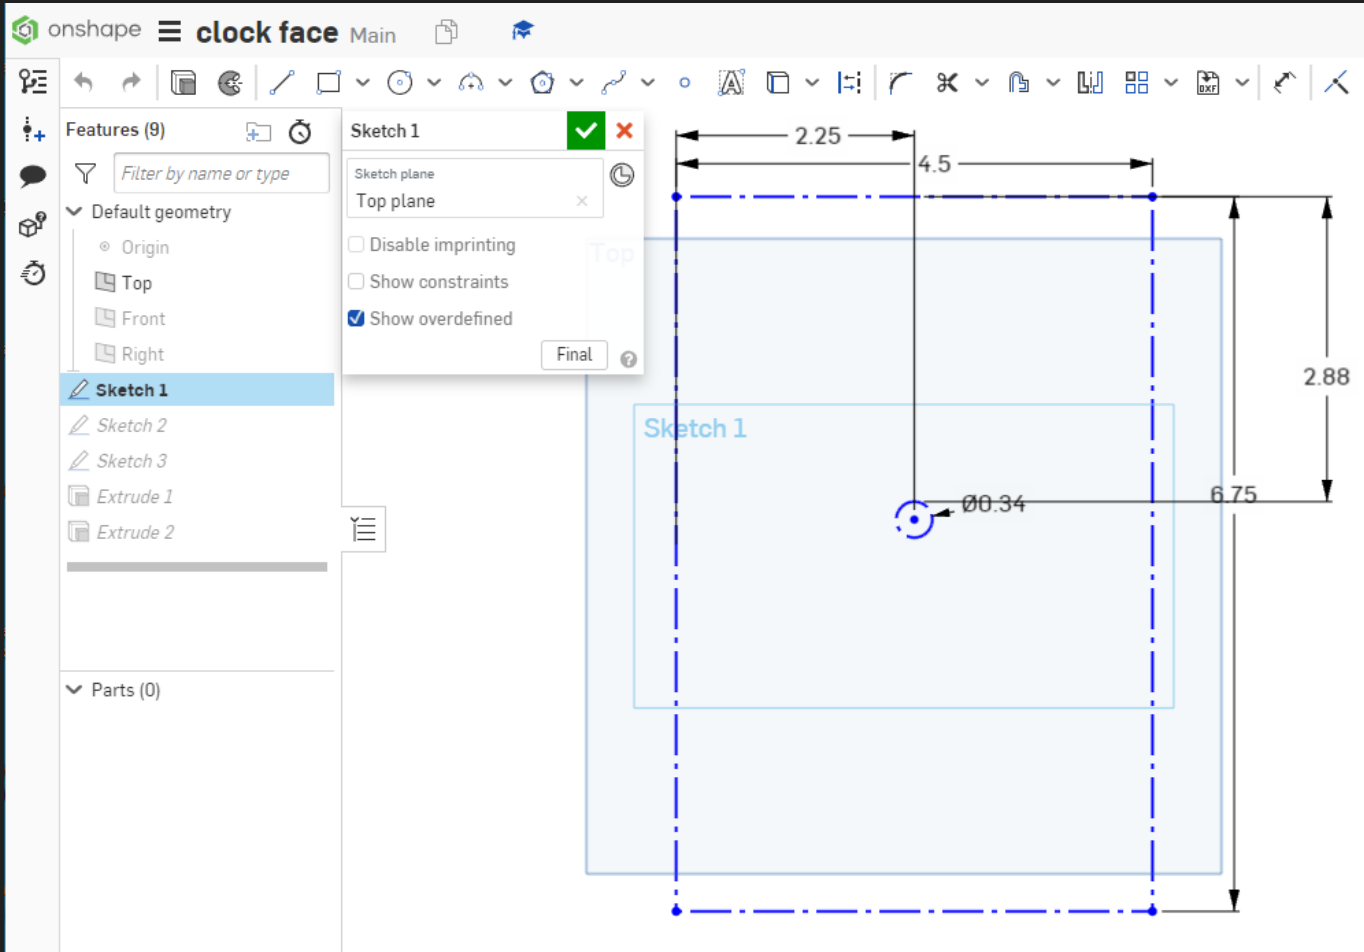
onshape clock face Main

Features (9)

Filter by name or type

Default geometry

Origin

Top

Front

Right

Sketch 1

Sketch 2

Sketch 3

Extrude 1

Extrude 2

Parts (0)

Sketch 1

Sketch plane

Top plane

Disable imprinting

Show constraints

Show overdefined

Final

Top

Sketch 1

2.25

4.5

2.88

6.75

Ø0.34